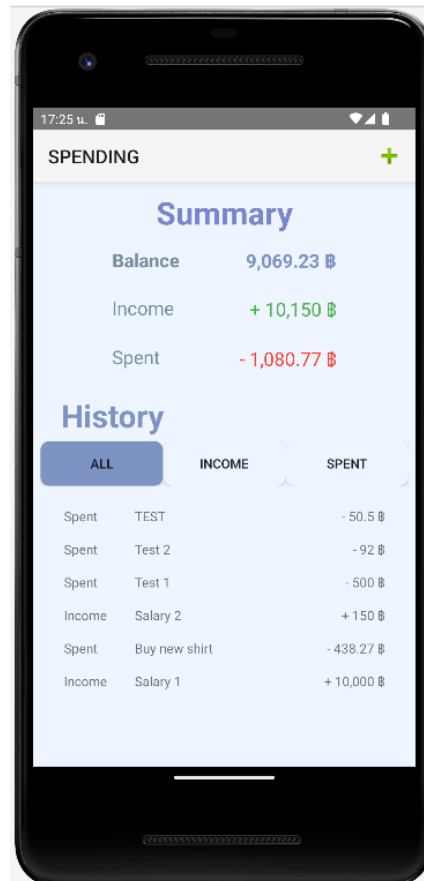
17:25 น.

SPENDING +

Summary

Balance 9,069.23 ฿

Income + 10,150 ฿

Spent - 1,080.77 ฿

History

ALL INCOME SPENT

| | | |
|---|---|---|
| Spent | TEST | - 50.5 ฿ |
| Spent | Test 2 | - 92 ฿ |
| Spent | Test 1 | - 500 ฿ |
| Income | Salary 2 | + 150 ฿ |
| Spent | Buy new shirt | - 438.27 ฿ |
| Income | Salary 1 | + 10,000 ฿ |